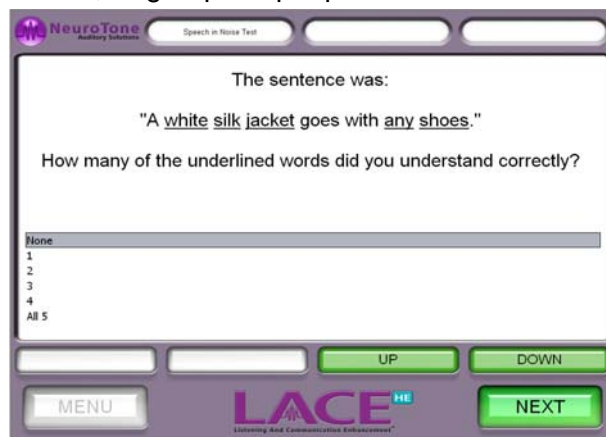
NeuroTone Auditory Solutions

Speech in Noise Test

The sentence was:

"A white silk jacket goes with any shoes."

How many of the underlined words did you understand correctly?

None
1
2
3
4
All 5

UP

DOWN

MENU

LACE HE
Listening And Communication Enhancement

NEXT